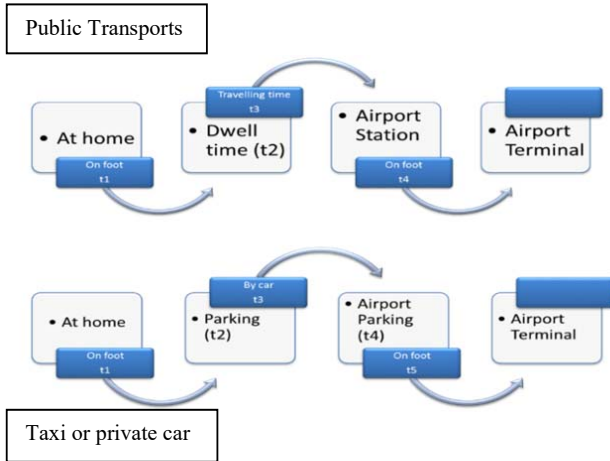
Public Transports

• At home

On foot
t1

Travelling time
t3

• Dwell time (t2)

• Airport Station

On foot
t4

• Airport Terminal

• At home

On foot
t1

By car
t3

• Parking (t2)

• Airport Parking (t4)

On foot
t5

• Airport Terminal

Taxi or private car